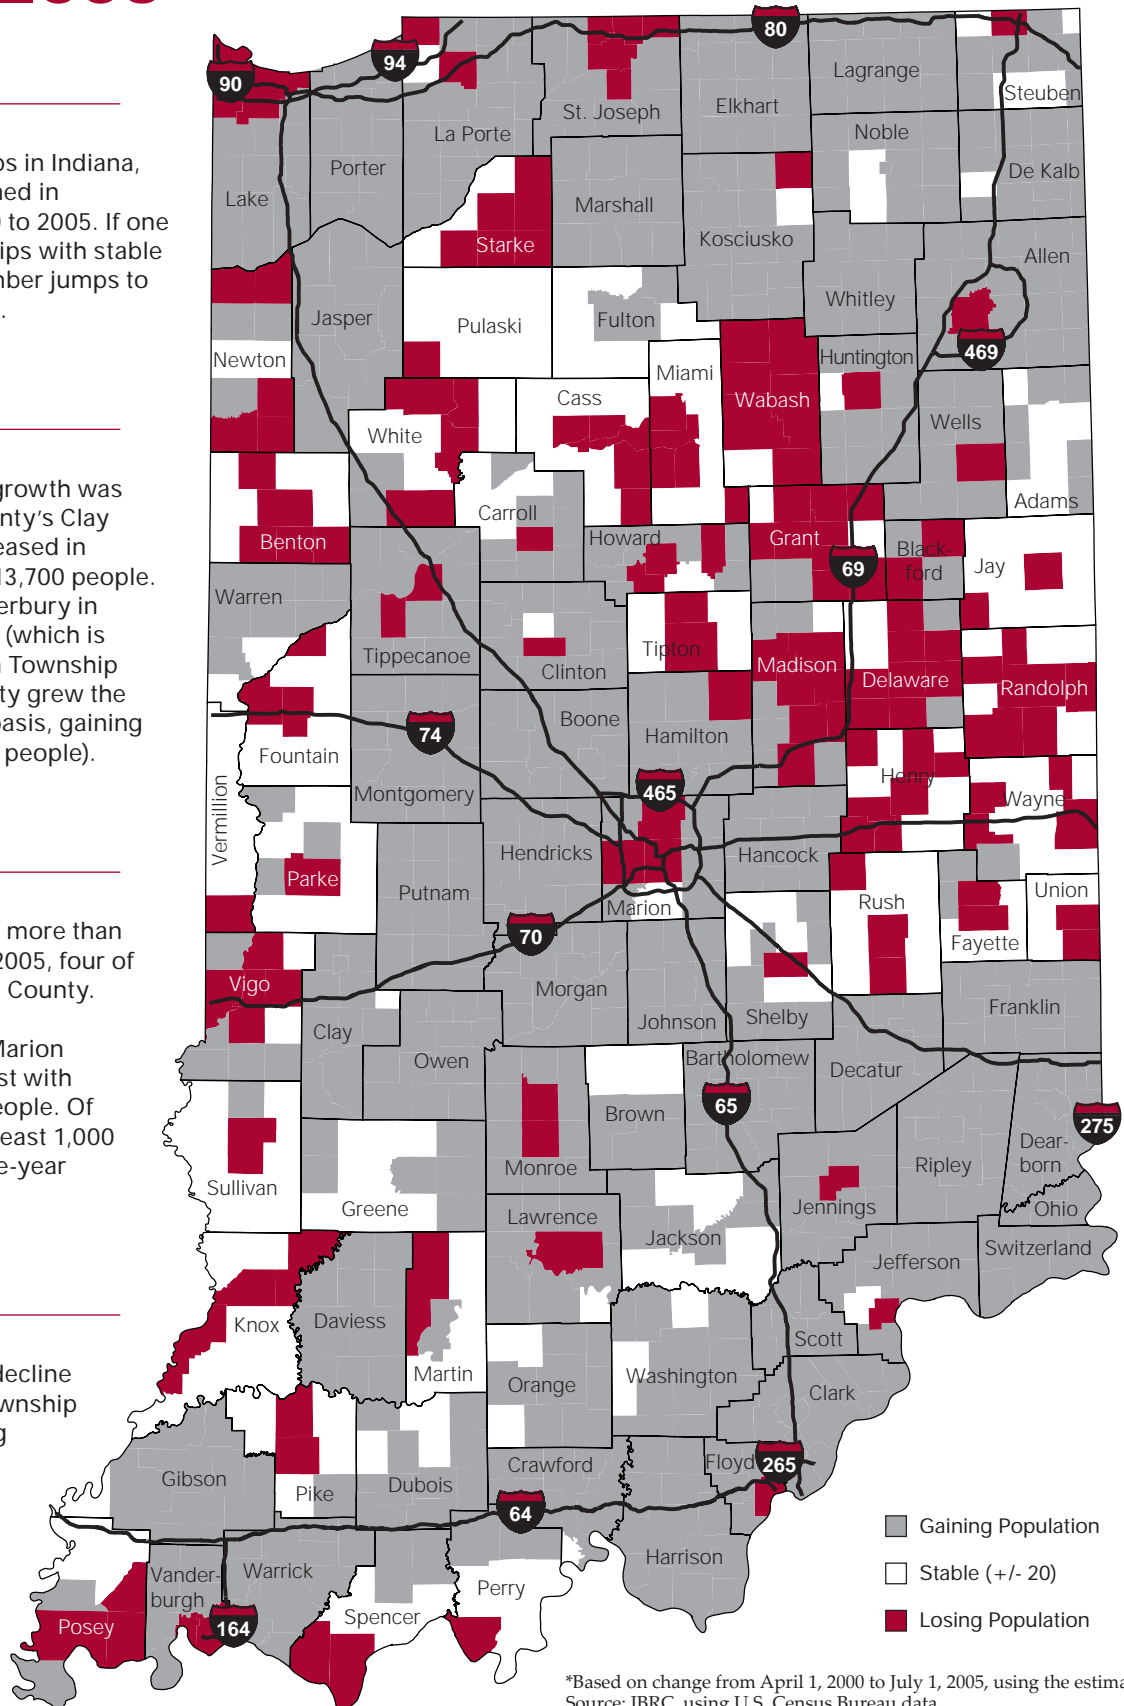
ps in Indiana, ned in to 2005. If one ips with stable nber jumps to .

growth was nty's Clay eased in 13,700 people. erbury in (which is Township ty grew the basis, gaining people).

more than 2005, four of County.

Marion st with eople. Of east 1,000 e-year

lecline wnship g

80
94
90
Lagrange
Steuben
St. Joseph
Elkhart
La Porte
Noble
De Kalb
Porter
Lake
Marshall
Starke
Kosciusko
Allen
Whitley
Jasper
Pulaski
Fulton
469
Newton
Huntington
Miami
Wabash
Cass
Wells
White
Carroll
Adams
Benton
Howard
Grant
Black-ford
Jay
69
Warren
Tippecanoe
Clinton
Tipton
Madison
Delaware
Randolph
Boone
Hamilton
74
Fountain
465
Henry
Wayne
Montgomery
Vermillion
Hendricks
Hancock
Parke
Putnam
Marion
Rush
Union
70
Fayette
Vigo
Morgan
Johnson
Shelby
Franklin
Clay
Owen
Bartholomew
Decatur
65
275
Brown
Monroe
Dear-born
Ripley
Sullivan
Greene
Jennings
Ohio
Lawrence
Jackson
Switzerland
Jefferson
Knox
Daviess
Scott
Martin
Orange
Washington
Clark
Gibson
Crawford
Floyd
265
Pike
Dubois
64
Harrison
Vander-burgh
Warrick
Perry
Posey
164
Spencer

Gaining Population
Stable (+/- 20)
Losing Population

*Based on change from April 1, 2000 to July 1, 2005, using the estima
Source: IBRC, using U.S. Census Bureau data